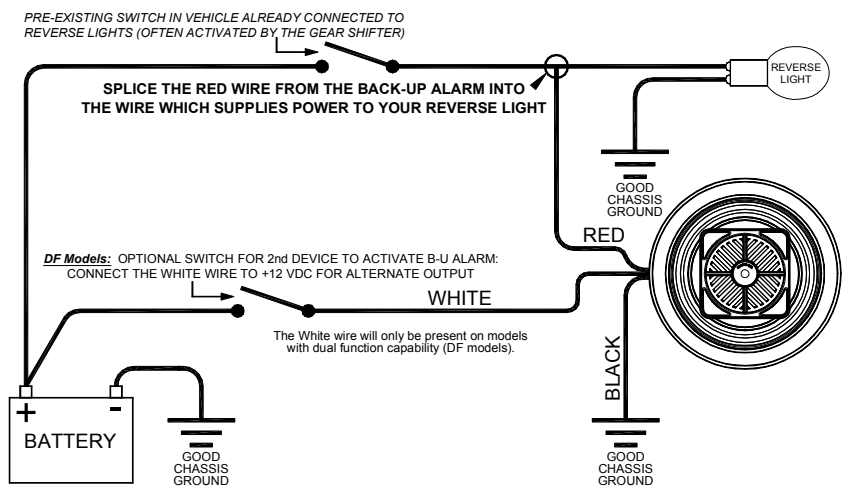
PRE-EXISTING SWITCH IN VEHICLE ALREADY CONNECTED TO REVERSE LIGHTS (OFTEN ACTIVATED BY THE GEAR SHIFTER)

SPLICE THE RED WIRE FROM THE BACK-UP ALARM INTO THE WIRE WHICH SUPPLIES POWER TO YOUR REVERSE LIGHT

REVERSE LIGHT

GOOD CHASSIS GROUND

RED

DF Models: OPTIONAL SWITCH FOR 2nd DEVICE TO ACTIVATE B-U ALARM: CONNECT THE WHITE WIRE TO +12 VDC FOR ALTERNATE OUTPUT

WHITE

The White wire will only be present on models with dual function capability (DF models).

BLACK

+

-

BATTERY

GOOD CHASSIS GROUND

GOOD CHASSIS GROUND